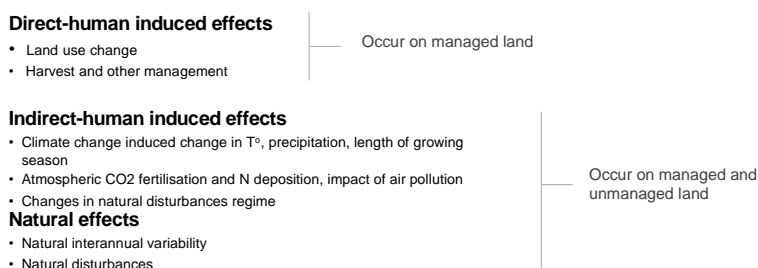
**Direct-human induced effects**

- Land use change
- Harvest and other management

Occur on managed land

**Indirect-human induced effects**

- Climate change induced change in T°, precipitation, length of growing season
- Atmospheric CO2 fertilisation and N deposition, impact of air pollution
- Changes in natural disturbances regime

**Natural effects**

- Natural interannual variability
- Natural disturbances

Occur on managed and unmanaged land